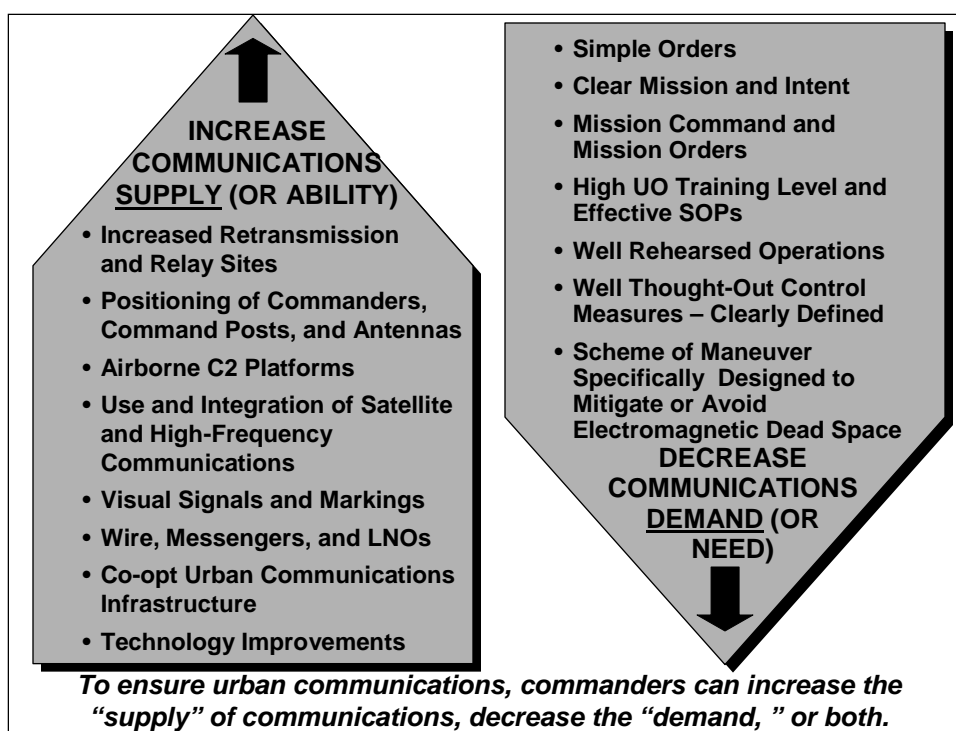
INCREASE COMMUNICATIONS SUPPLY (OR ABILITY)

• Increased Retransmission and Relay Sites
• Positioning of Commanders, Command Posts, and Antennas
• Airborne C2 Platforms
• Use and Integration of Satellite and High-Frequency Communications
• Visual Signals and Markings
• Wire, Messengers, and LNOs
• Co-opt Urban Communications Infrastructure
• Technology Improvements

• Simple Orders
• Clear Mission and Intent
• Mission Command and Mission Orders
• High UO Training Level and Effective SOPs
• Well Rehearsed Operations
• Well Thought-Out Control Measures – Clearly Defined
• Scheme of Maneuver Specifically Designed to Mitigate or Avoid Electromagnetic Dead Space

DECREASE COMMUNICATIONS DEMAND (OR NEED)

To ensure urban communications, commanders can increase the "supply" of communications, decrease the "demand, " or both.